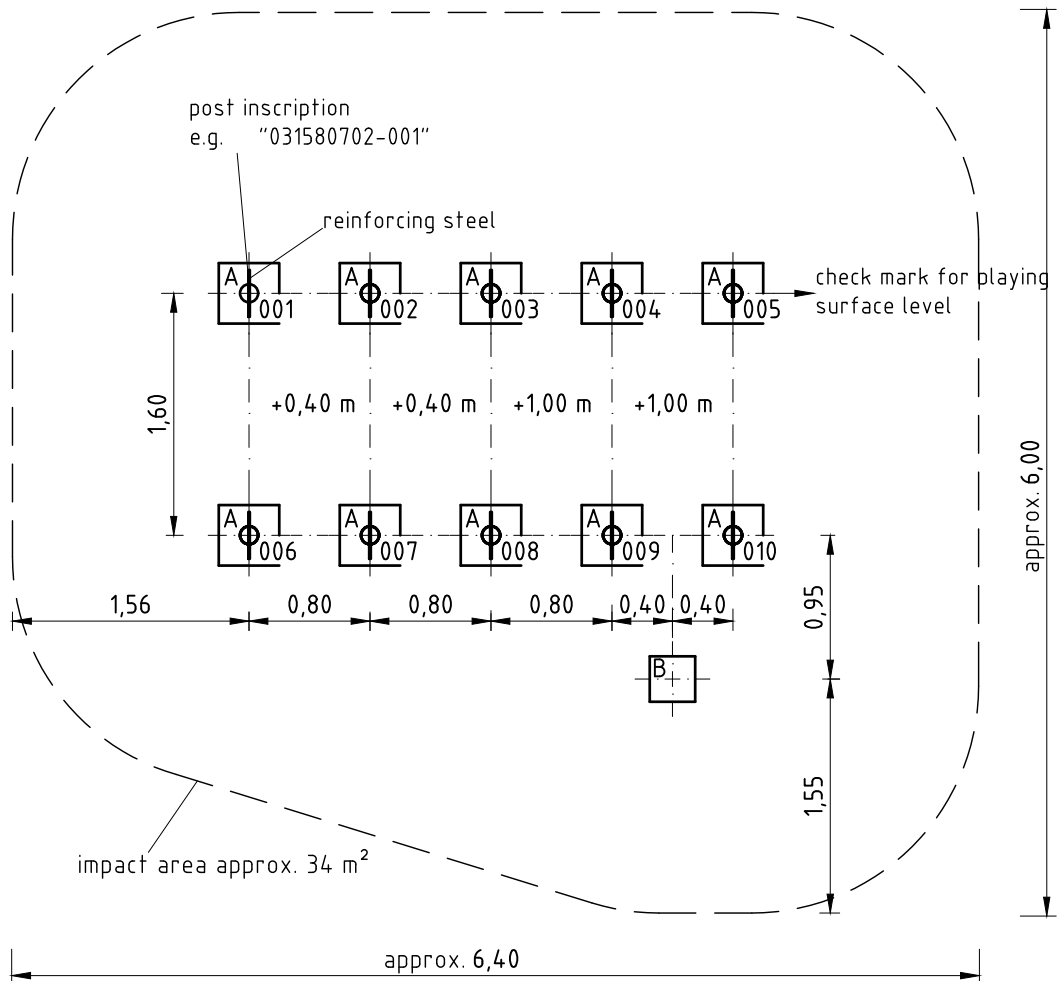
post inscription
e.g. "031580702-001"

reinforcing steel

A 001
A 002
A 003
A 004
A 005

check mark for playing surface level

1,60

+0,40 m +0,40 m +1,00 m +1,00 m

A 006
A 007
A 008
A 009
A 010

approx. 6,00

1,56 0,80 0,80 0,80 0,40 0,40

0,95

B

1,55

impact area approx. 34 m$^2$

approx. 6,40